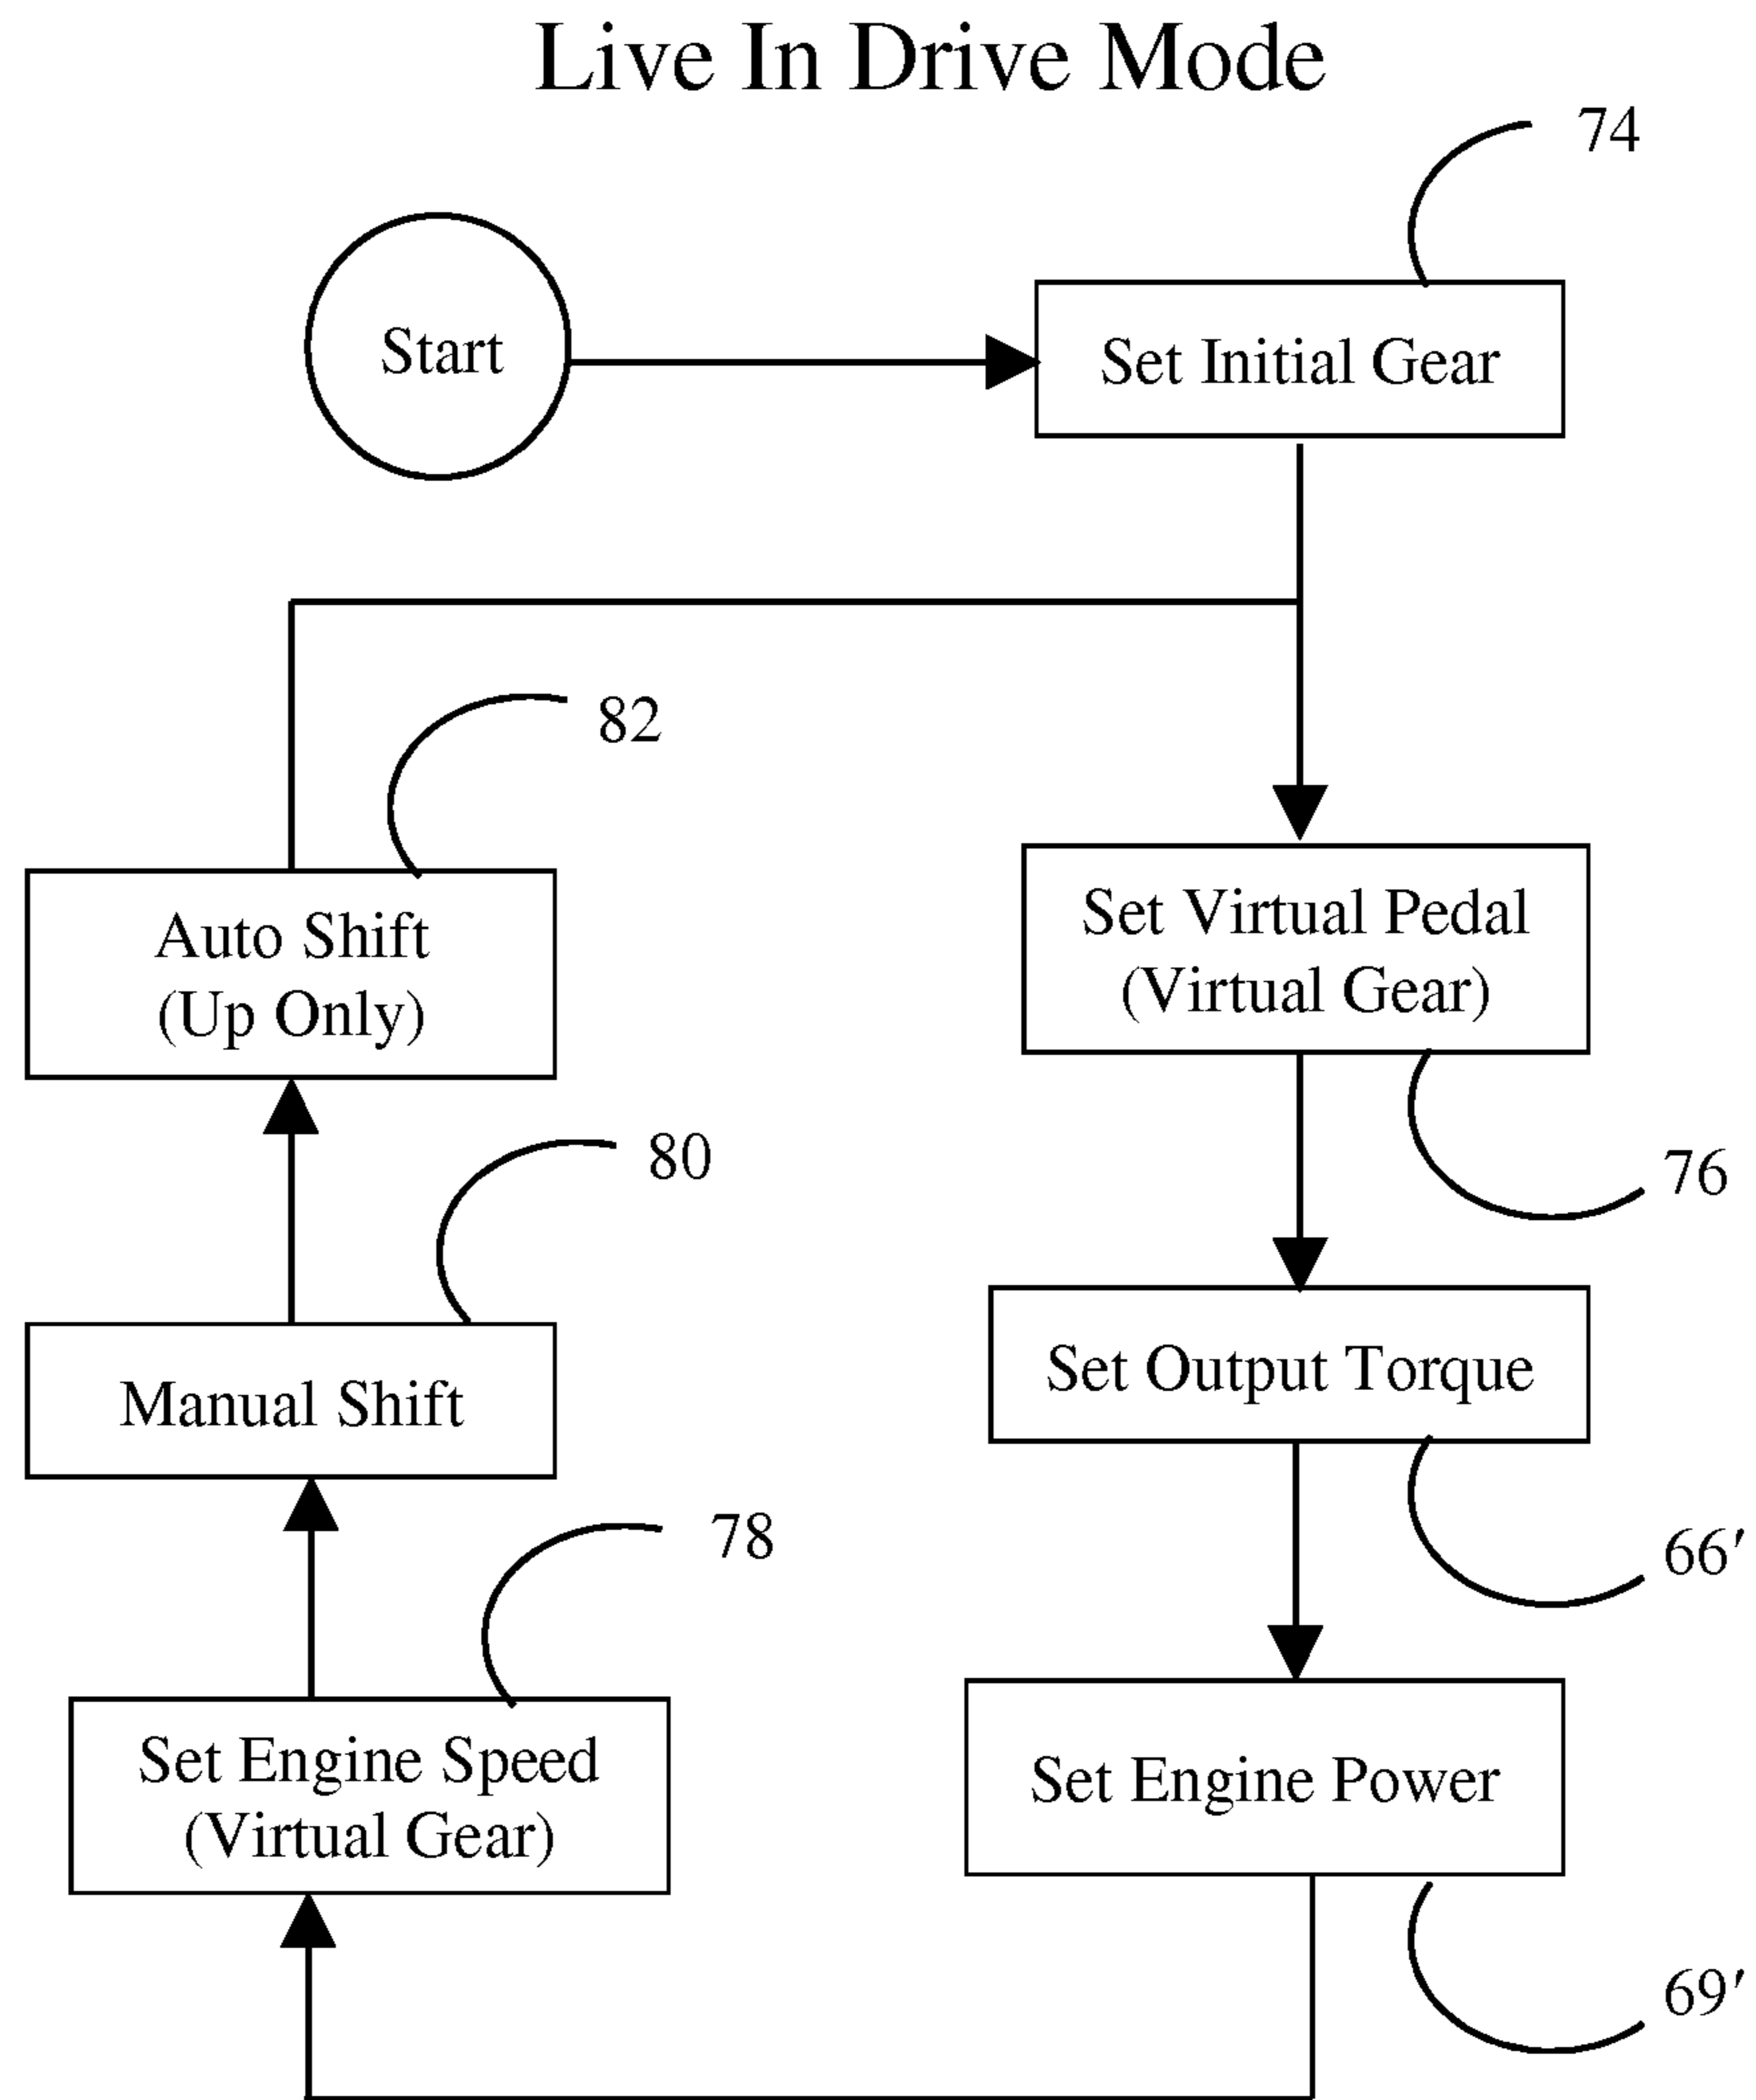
Live In Drive Mode

74

Start

Set Initial Gear

82

Auto Shift
(Up Only)

Set Virtual Pedal
(Virtual Gear)

80

76

Manual Shift

Set Output Torque

78

66′

Set Engine Speed
(Virtual Gear)

Set Engine Power

69′